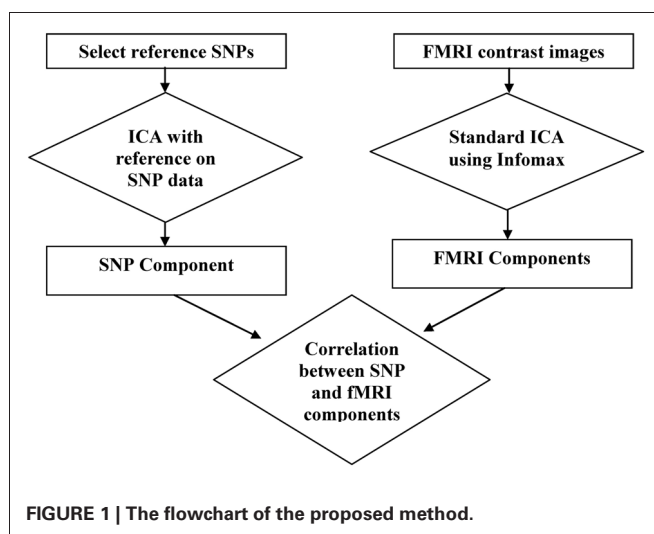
Select reference SNPs

FMRI contrast images

ICA with reference on SNP data

Standard ICA using Infomax

SNP Component

FMRI Components

Correlation between SNP and fMRI components

FIGURE 1 | The flowchart of the proposed method.